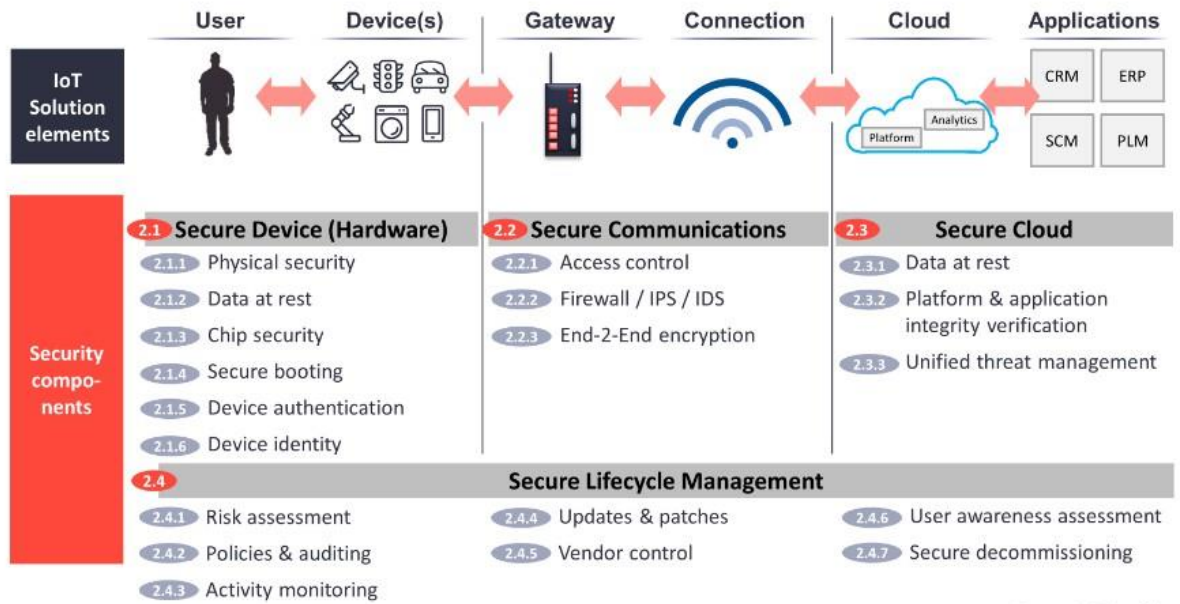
User
Device(s)
Gateway
Connection
Cloud
Applications

IoT Solution elements

Platform
Analytics

CRM
ERP
SCM
PLM

Security components

2.1 Secure Device (Hardware)
2.1.1 Physical security
2.1.2 Data at rest
2.1.3 Chip security
2.1.4 Secure booting
2.1.5 Device authentication
2.1.6 Device identity

2.2 Secure Communications
2.2.1 Access control
2.2.2 Firewall / IPS / IDS
2.2.3 End-2-End encryption

2.3 Secure Cloud
2.3.1 Data at rest
2.3.2 Platform & application integrity verification
2.3.3 Unified threat management

2.4 Secure Lifecycle Management
2.4.1 Risk assessment
2.4.2 Policies & auditing
2.4.3 Activity monitoring
2.4.4 Updates & patches
2.4.5 Vendor control
2.4.6 User awareness assessment
2.4.7 Secure decommissioning